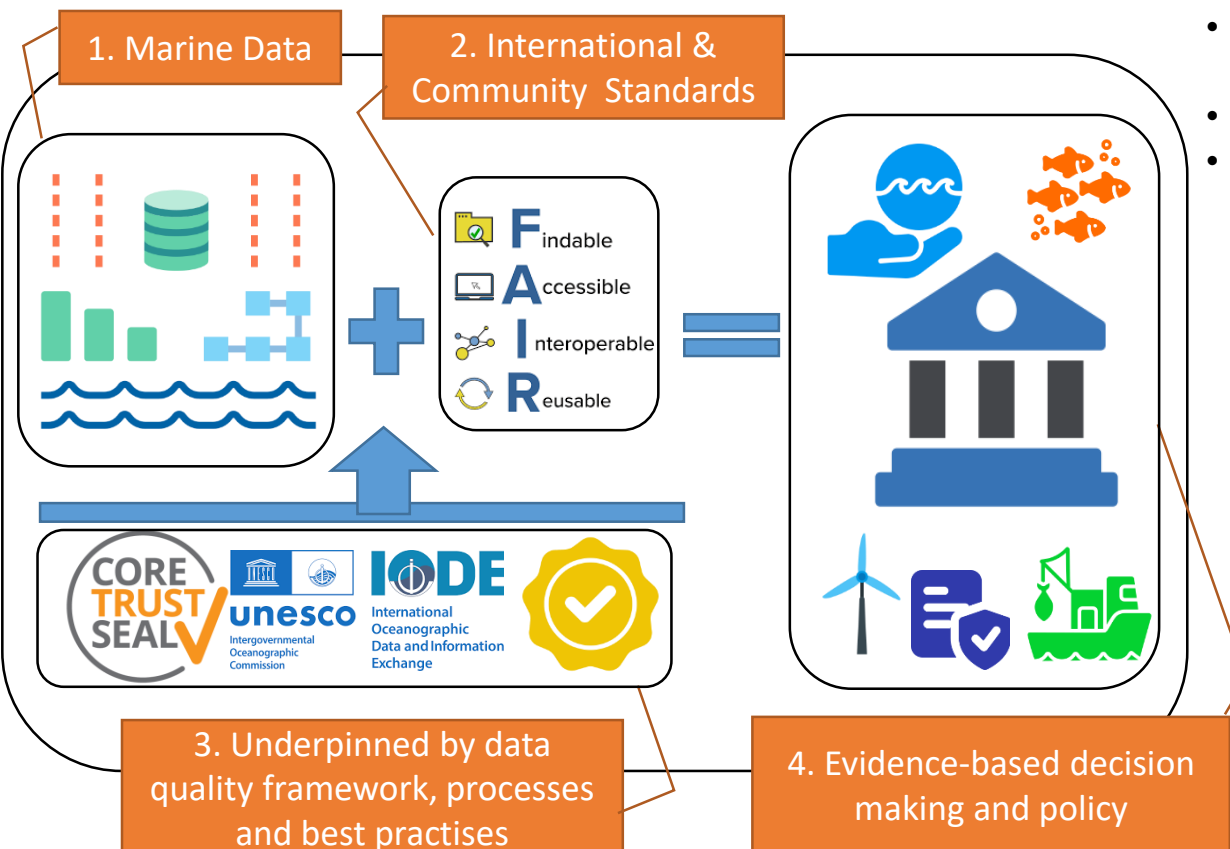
1. Marine Data

2. International & Community Standards

Findable
Accessible
Interoperable
Reusable

CORE TRUST SEAL

unesco
Intergovernmental Oceanographic Commission

IODE
International Oceanographic Data and Information Exchange

3. Underpinned by data quality framework, processes and best practises

4. Evidence-based decision making and policy